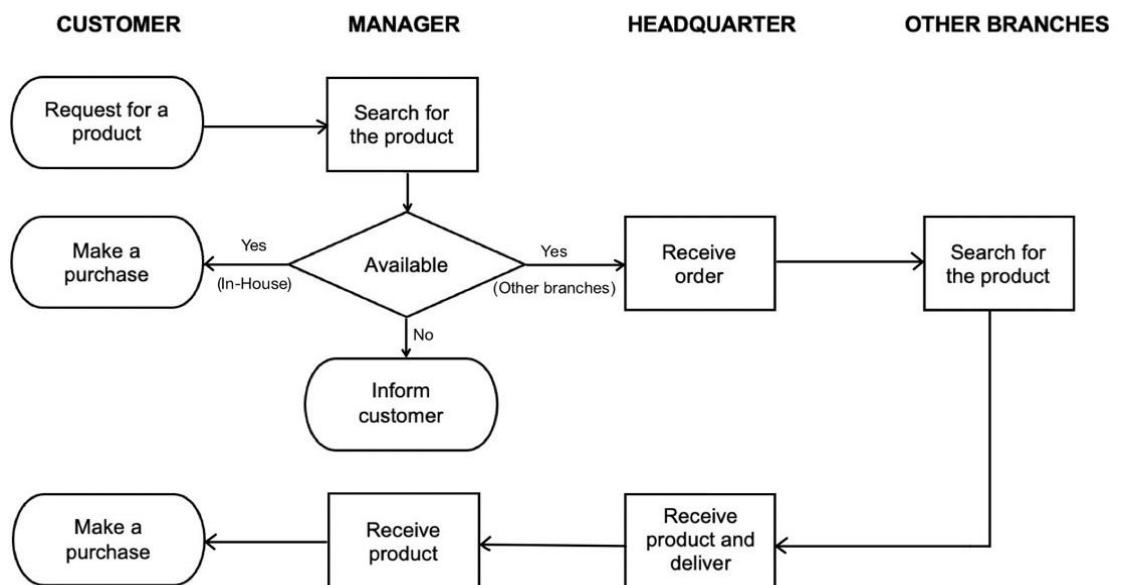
CUSTOMER

MANAGER

HEADQUARTER

OTHER BRANCHES

Request for a product

Search for the product

Make a purchase

Yes

(In-House)

Available

Yes

(Other branches)

Receive order

Search for the product

No

Inform customer

Make a purchase

Receive product

Receive product and deliver